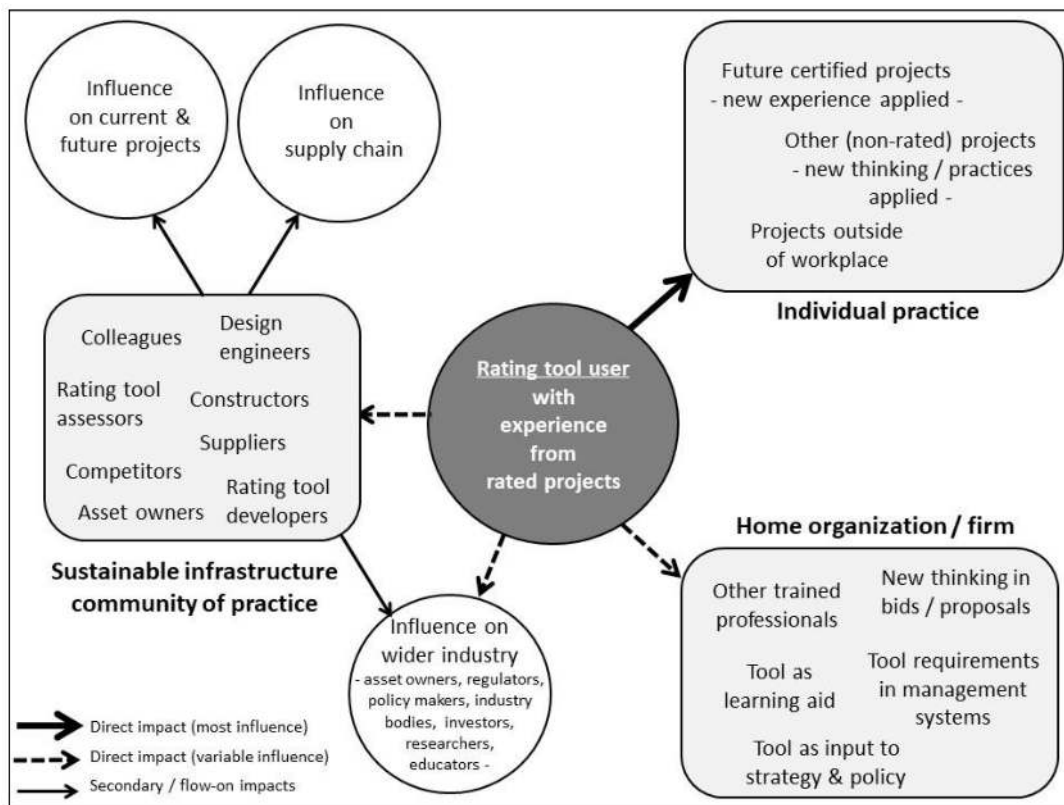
Influence on current & future projects

Influence on supply chain

Future certified projects
- new experience applied -

Other (non-rated) projects
- new thinking / practices applied -

Projects outside of workplace

Individual practice

Colleagues

Design engineers

Rating tool assessors

Constructors

Suppliers

Competitors

Rating tool developers

Asset owners

Rating tool user with experience from rated projects

Sustainable infrastructure community of practice

Home organization / firm

Other trained professionals

New thinking in bids / proposals

Tool as learning aid

Tool requirements in management systems

Tool as input to strategy & policy

Influence on wider industry
- asset owners, regulators, policy makers, industry bodies, investors, researchers, educators -

Direct impact (most influence)

Direct impact (variable influence)

Secondary / flow-on impacts